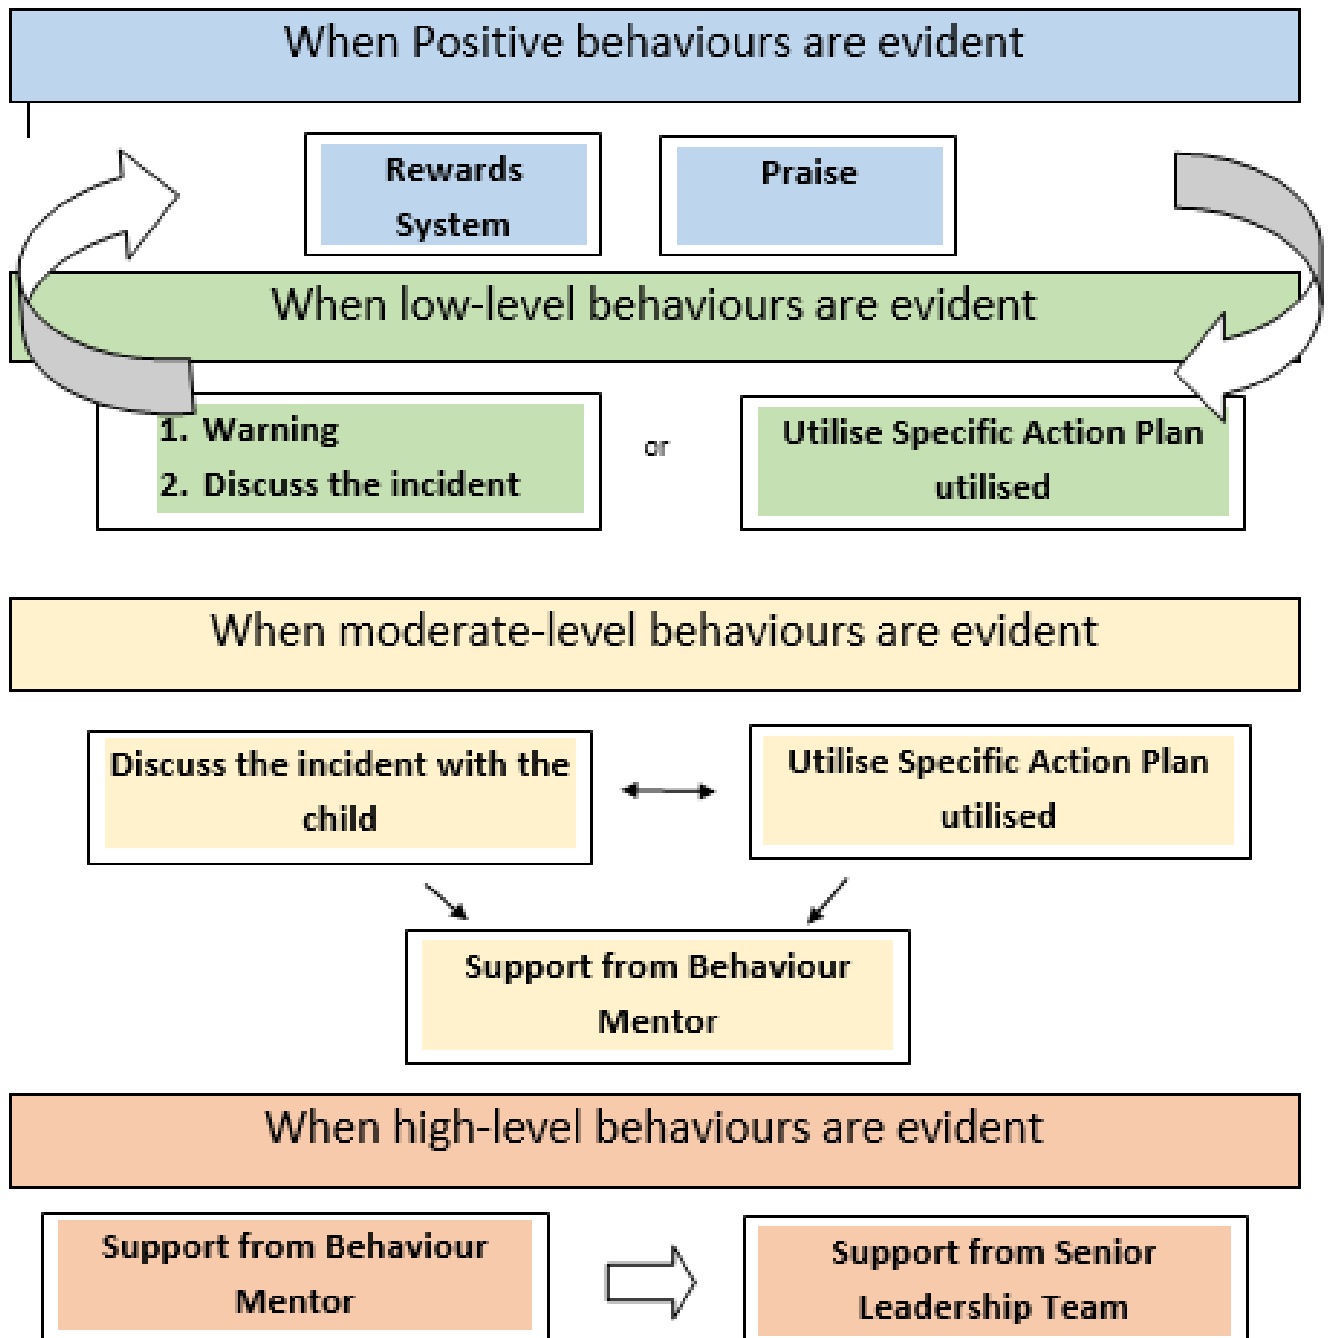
When Positive behaviours are evident

Rewards System

Praise

When low-level behaviours are evident

1. Warning
2. Discuss the incident

or

Utilise Specific Action Plan utilised

When moderate-level behaviours are evident

Discuss the incident with the child

Utilise Specific Action Plan utilised

Support from Behaviour Mentor

When high-level behaviours are evident

Support from Behaviour Mentor

Support from Senior Leadership Team